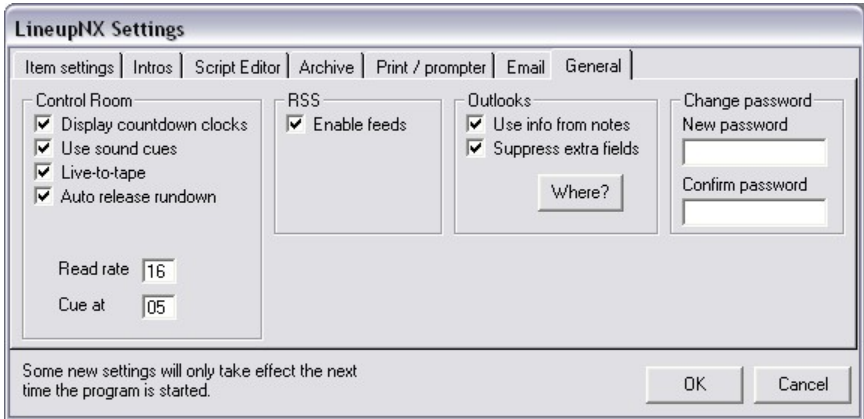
LineupNX Settings

Item settings | Intros | Script Editor | Archive | Print / prompter | Email | General

Control Room
☑ Display countdown clocks
☑ Use sound cues
☑ Live-to-tape
☑ Auto release rundown

Read rate 16
Cue at 05

RSS
☑ Enable feeds

Outlooks
☑ Use info from notes
☑ Suppress extra fields
Where?

Change password
New password
Confirm password

Some new settings will only take effect the next time the program is started.

OK
Cancel